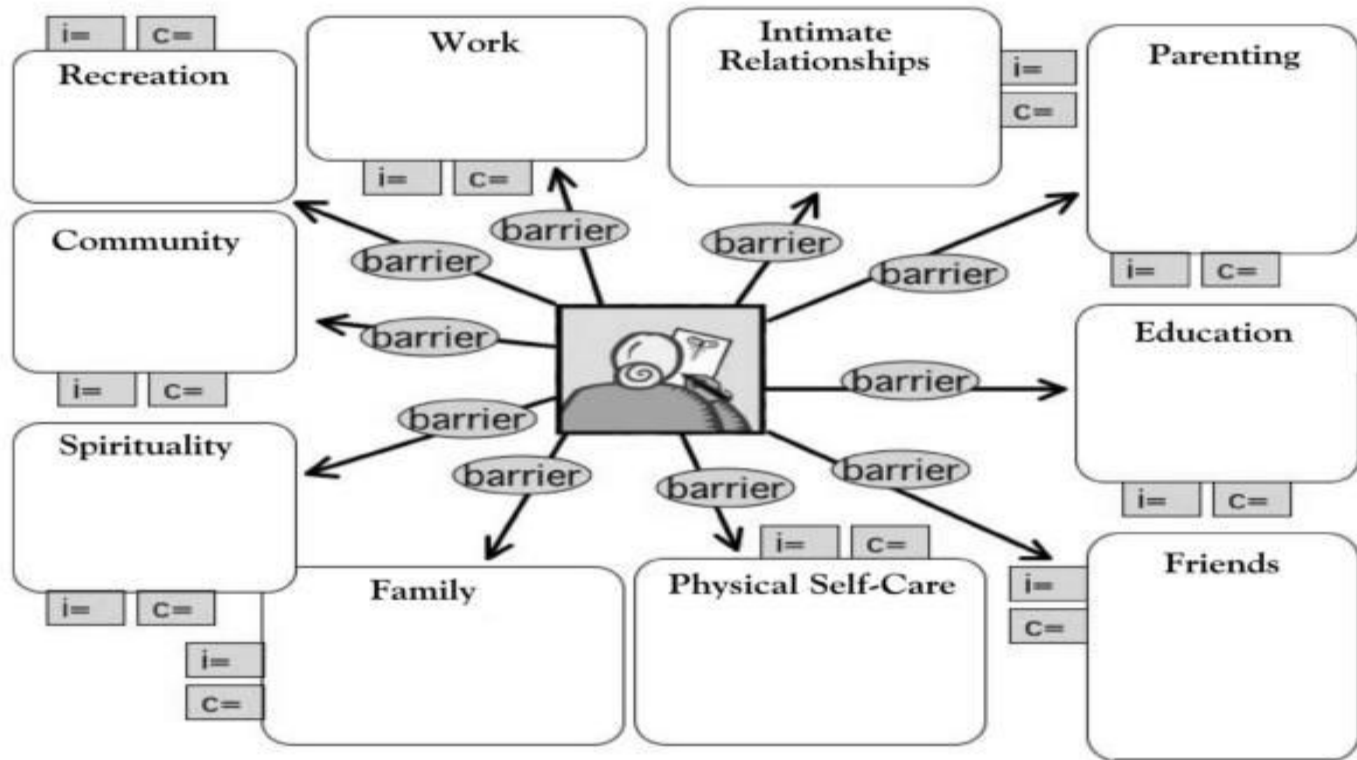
i= c=
Recreation

Work
i= c=

Intimate Relationships
i= c=

Parenting
i= c=

Community
i= c=

barrier
barrier
barrier
barrier
barrier

Education
i= c=

barrier
barrier
barrier
barrier
barrier

Spirituality
i= c=

Family
i= c=

Physical Self-Care
i= c=

Friends
i= c=